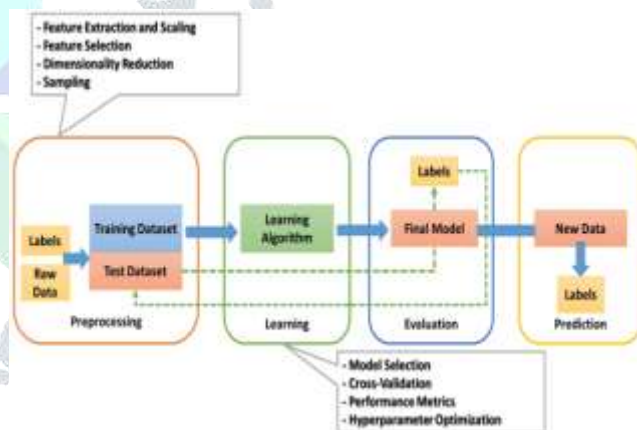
- Feature Extraction and Scaling
- Feature Selection
- Dimensionality Reduction
- Sampling

Labels

Raw Data

Training Dataset

Test Dataset

Preprocessing

Learning Algorithm

Learning

Labels

Final Model

Evaluation

New Data

Labels

Prediction

- Model Selection
- Cross-Validation
- Performance Metrics
- Hyperparameter Optimization